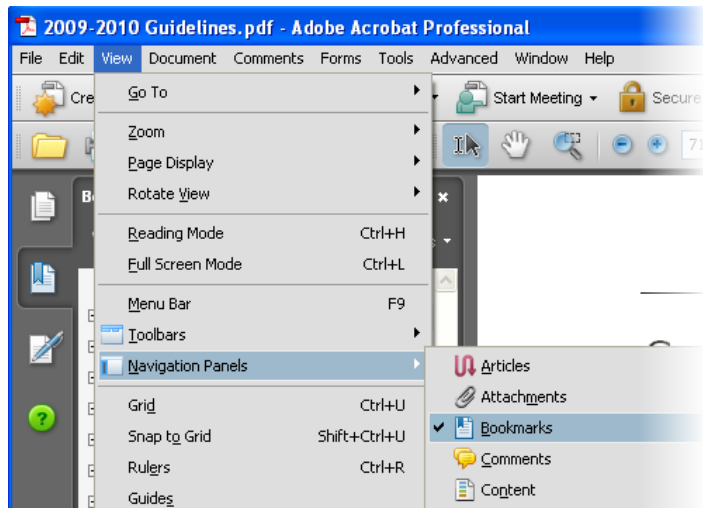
2009-2010 Guidelines.pdf - Adobe Acrobat Professional

File Edit View Document Comments Forms Tools Advanced Window Help

Cre

Start Meeting

Secure

Go To

Zoom

Page Display

Rotate View

Reading Mode Ctrl+H

Full Screen Mode Ctrl+L

Menu Bar F9

Toolbars

Navigation Panels

Grid Ctrl+U

Snap to Grid Shift+Ctrl+U

Rulers Ctrl+R

Guides

Articles

Attachments

Bookmarks

Comments

Content